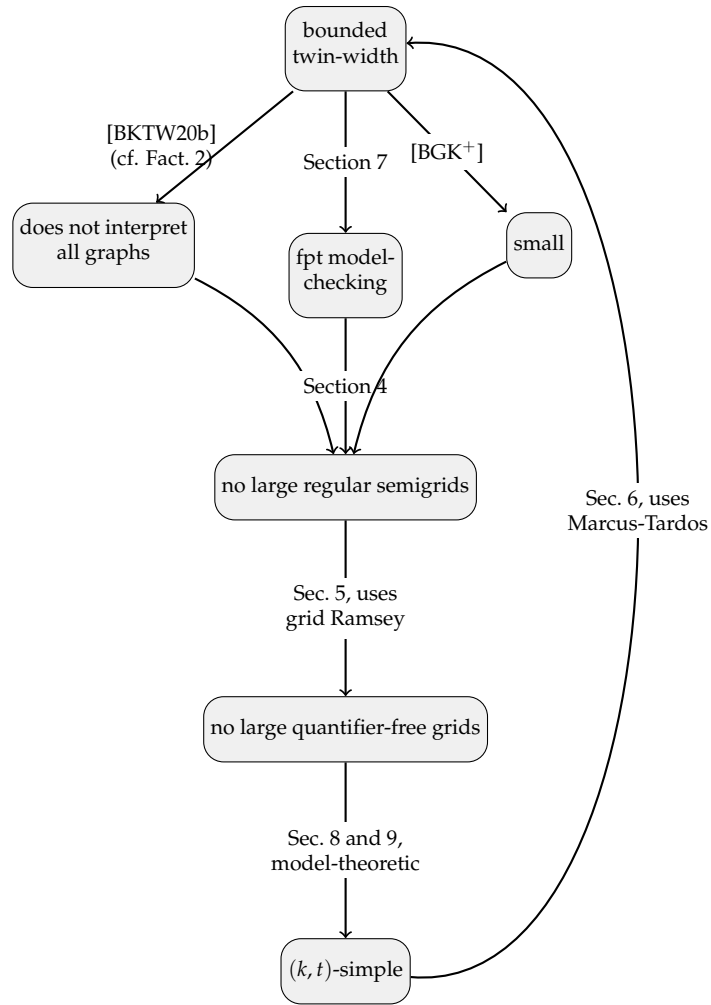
bounded twin-width

[BKTW20b] (cf. Fact. 2)

Section 7

[BGK$^+$]

does not interpret all graphs

fpt model-checking

small

Section 4

no large regular semigrids

Sec. 6, uses Marcus-Tardos

Sec. 5, uses grid Ramsey

no large quantifier-free grids

Sec. 8 and 9, model-theoretic

$(k,t)$-simple